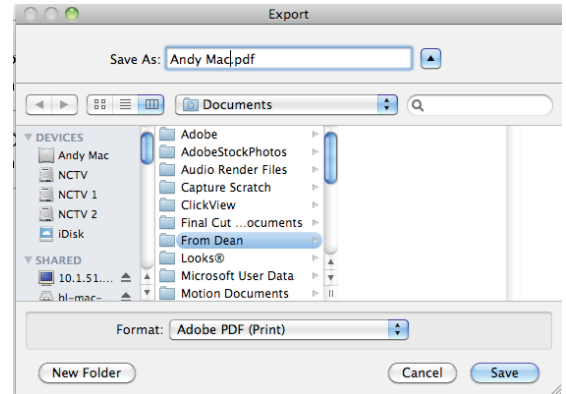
Export

Save As: Andy Mac.pdf

Documents

DEVICES
Andy Mac
NCTV
NCTV 1
NCTV 2
iDisk

SHARED
10.1.51....
bl-mac-...

Adobe
AdobeStockPhotos
Audio Render Files
Capture Scratch
ClickView
Final Cut ...ocuments
From Dean
Looks®
Microsoft User Data
Motion Documents

Format: Adobe PDF (Print)

New Folder

Cancel

Save